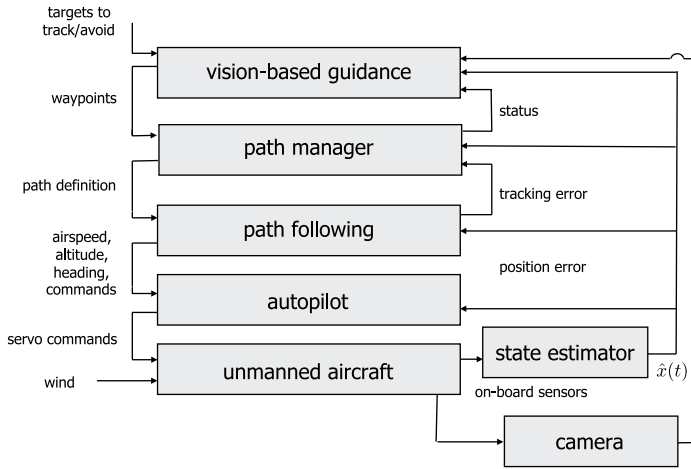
targets to track/avoid

vision-based guidance

waypoints

status

path manager

path definition

tracking error

path following

airspeed, altitude, heading, commands

position error

autopilot

servo commands

state estimator

$\hat{x}(t)$

wind

unmanned aircraft

on-board sensors

camera